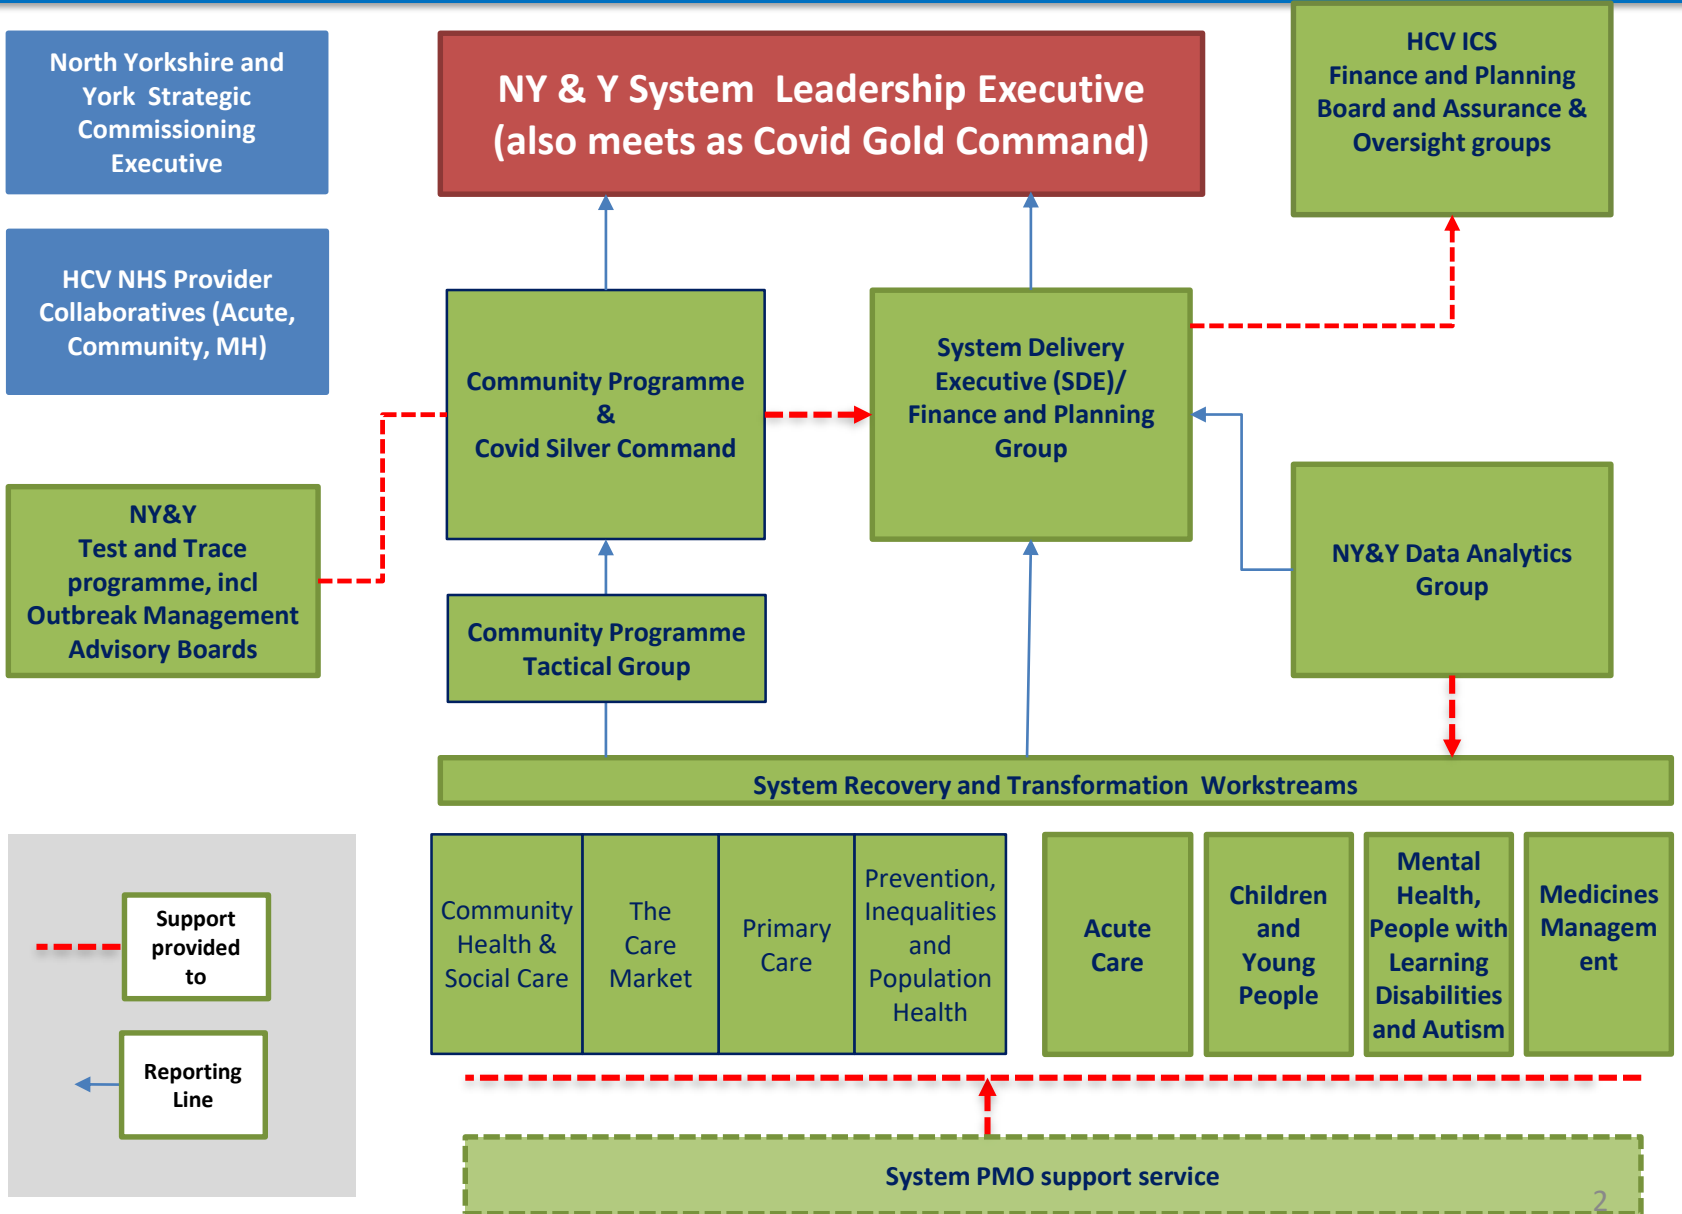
North Yorkshire and York Strategic Commissioning Executive

NY & Y System Leadership Executive (also meets as Covid Gold Command)

HCV ICS Finance and Planning Board and Assurance & Oversight groups

HCV NHS Provider Collaboratives (Acute, Community, MH)

Community Programme & Covid Silver Command

System Delivery Executive (SDE)/ Finance and Planning Group

NY&Y Test and Trace programme, incl Outbreak Management Advisory Boards

NY&Y Data Analytics Group

Community Programme Tactical Group

System Recovery and Transformation Workstreams

Community Health & Social Care

The Care Market

Primary Care

Prevention, Inequalities and Population Health

Acute Care

Children and Young People

Mental Health, People with Learning Disabilities and Autism

Medicines Management

Support provided to

Reporting Line

System PMO support service

2